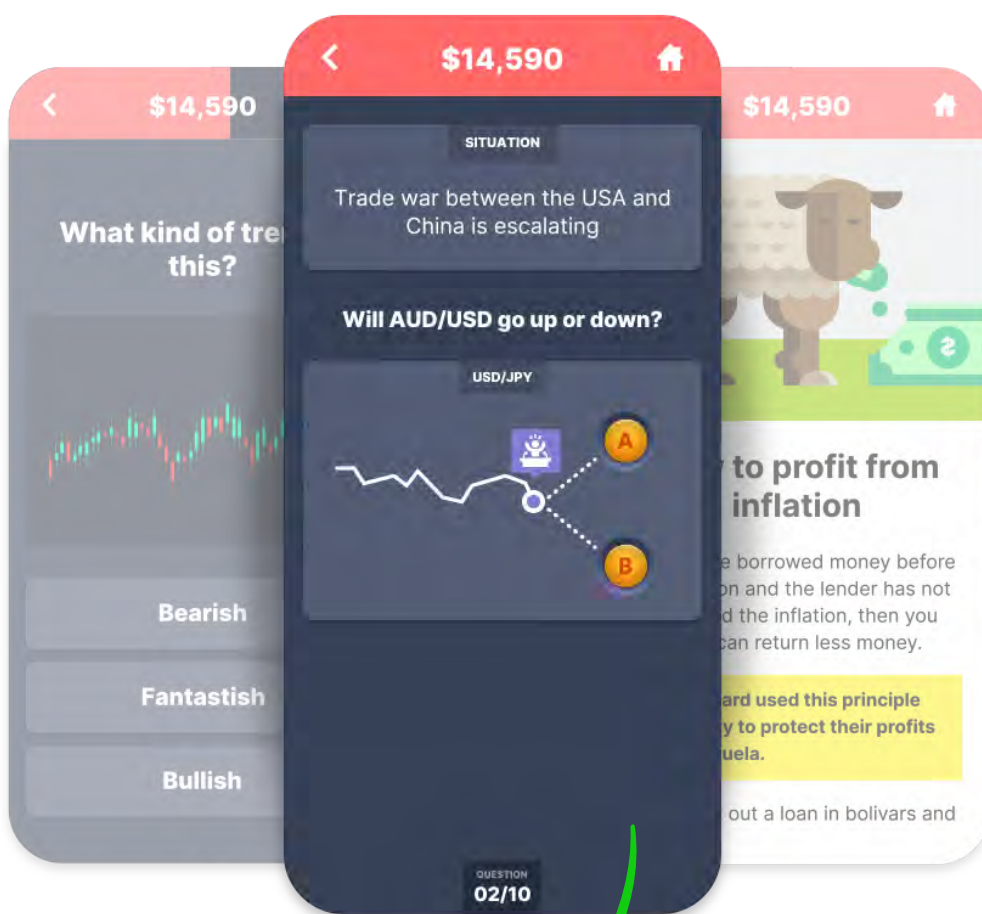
$14,590

What kind of tre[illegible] this?

Bearish

Fantastish

Bullish

$14,590

SITUATION

Trade war between the USA and China is escalating

Will AUD/USD go up or down?

USD/JPY

A

B

QUESTION
02/10

$14,590

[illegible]y to profit from inflation

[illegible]e borrowed money before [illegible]on and the lender has not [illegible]d the inflation, then you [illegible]can return less money.

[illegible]ard used this principle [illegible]y to protect their profits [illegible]uela.

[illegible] out a loan in bolivars and